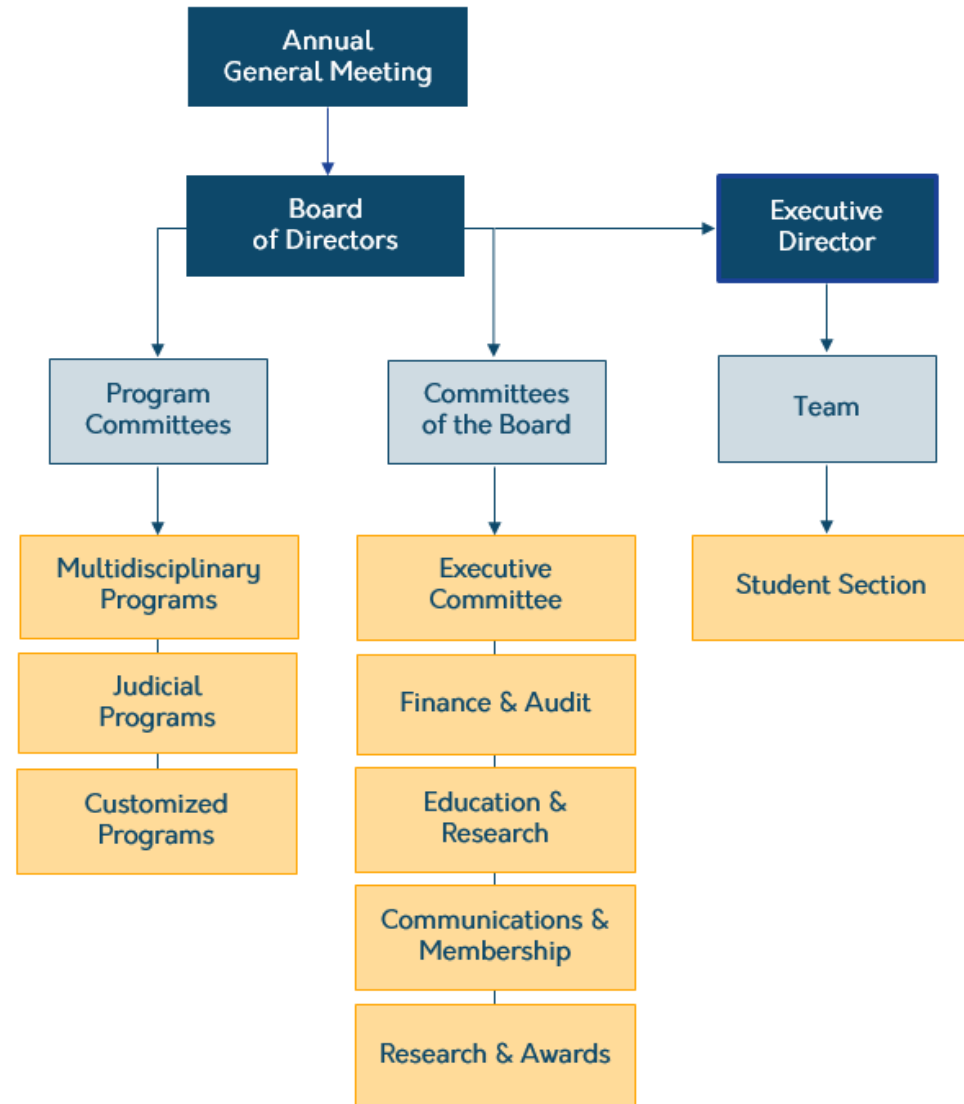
Annual General Meeting

Board of Directors

Executive Director

Program Committees

Committees of the Board

Team

Multidisciplinary Programs

Judicial Programs

Customized Programs

Executive Committee

Finance & Audit

Education & Research

Communications & Membership

Research & Awards

Student Section